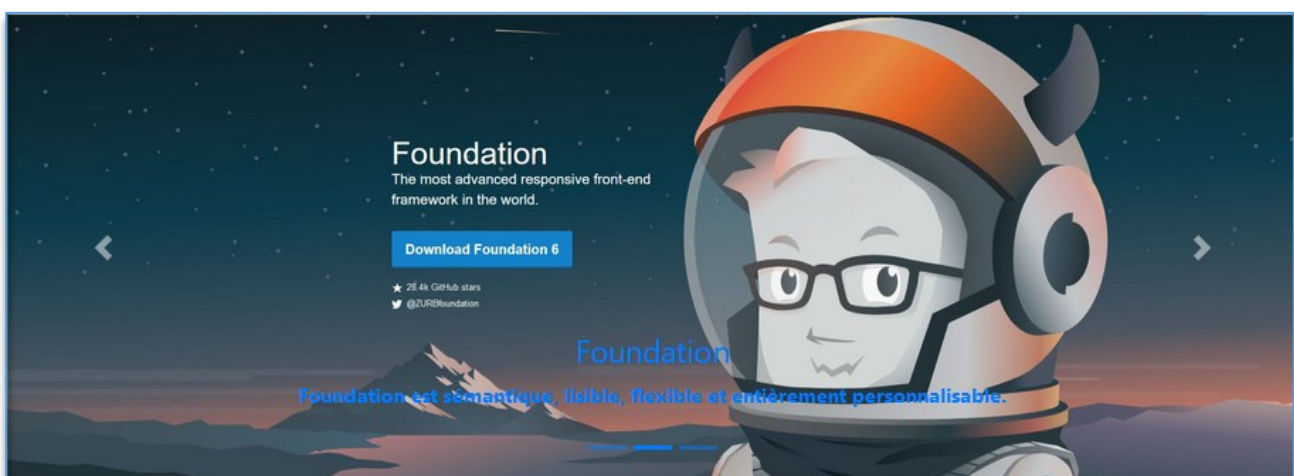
Foundation

The most advanced responsive front-end framework in the world.

Download Foundation 6

★ 26.4k GitHub stars
@ZURBfoundation

Foundation

Foundation est sémantique, lisible, flexible et entièrement personnalisable.